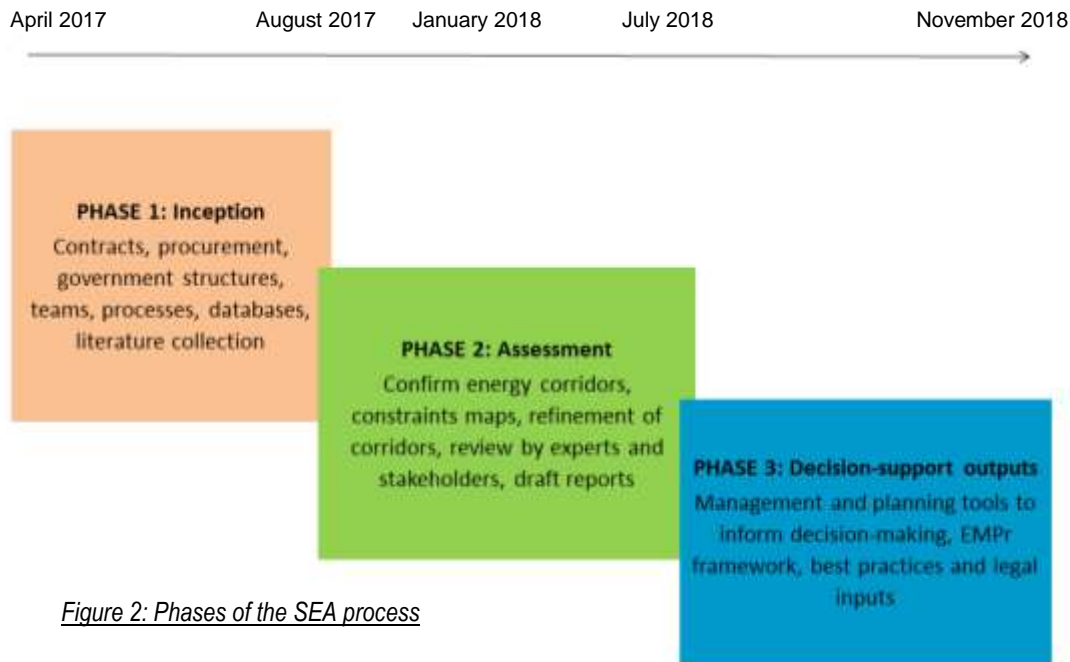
April 2017 August 2017 January 2018 July 2018 November 2018

PHASE 1: Inception
Contracts, procurement, government structures, teams, processes, databases, literature collection

PHASE 2: Assessment
Confirm energy corridors, constraints maps, refinement of corridors, review by experts and stakeholders, draft reports

PHASE 3: Decision-support outputs
Management and planning tools to inform decision-making, EMPr framework, best practices and legal inputs

Figure 2: Phases of the SEA process